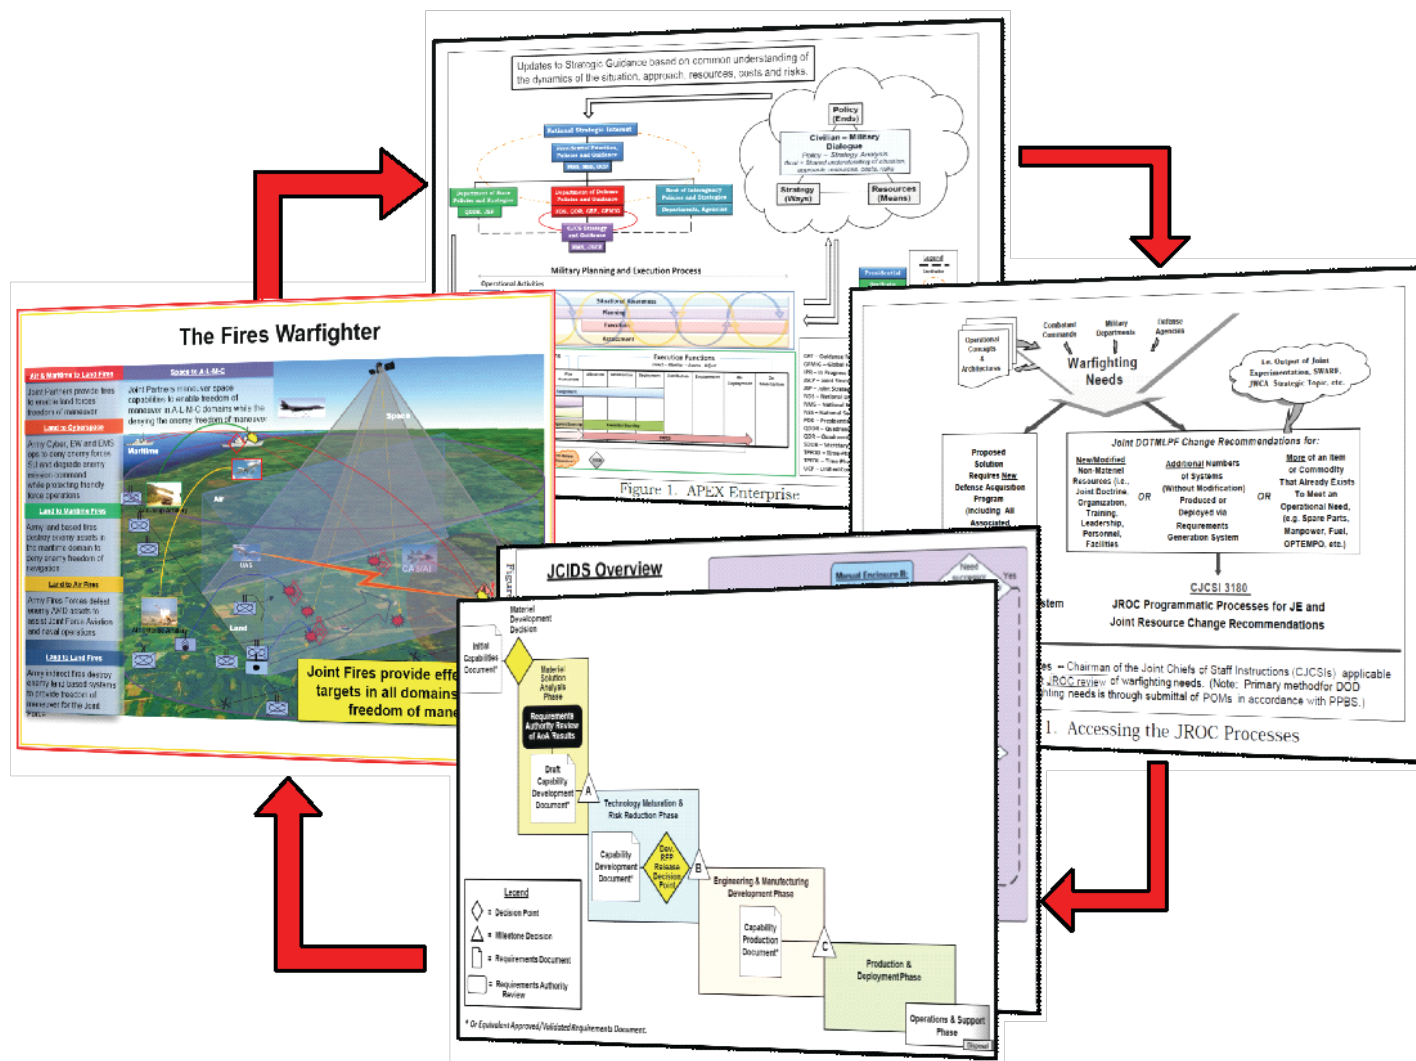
Updates to Strategic Guidance based on common understanding of the dynamics of the situation, approach, resources, costs and risks.

Policy (Ends)

Civilian – Military Dialogue

Strategy (Ways)

Resources (Means)

National Strategic Interest

Department of State Policies and Strategies

Department of Defense Policies and Guidance

Rest of Interagency Policies and Strategies

Departments, Agencies

CJCS Strategy and Guidance

Military Planning and Execution Process

Operational Activities

Situational Awareness

Planning

Execution

Assessment

Execution Functions

Presidential

Figure 1. APEX Enterprise

The Fires Warfighter

Air & Maritime to Land Fires

Joint Partners provide fires to enable land forces freedom of maneuver

Space to A-L-M-C

Joint Partners maneuver space capabilities to enable freedom of maneuver in A-L-M-C domains while the denying the enemy freedom of maneuver

Land to Cyberspace

Army Cyber, EW and EMS ops to deny enemy forces C2 and degrade enemy mission command while protecting friendly force operations

Land to Maritime Fires

Army land based fires destroy enemy assets in the maritime domain to deny enemy freedom of navigation

Land to Air Fires

Army Fires Forces defeat enemy A2AD assets to assist Joint Force Aviation and naval operations

Land to Land Fires

Army indirect fires destroy enemy land based systems to provide freedom of maneuver for the Joint Force

Space

Maritime

Air

Land

Joint Fires provide effe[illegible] targets in all domains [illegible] freedom of man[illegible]

Operational Concepts & Architectures

Combatant Commands

Military Departments

Defense Agencies

Warfighting Needs

i.e. Output of Joint Experimentation, SWARF, JWCA Strategic Topic, etc.

Proposed Solution Requires New Defense Acquisition Program (including All Associated

Joint DOTMLPF Change Recommendations for:

New/Modified Non-Materiel Resources (i.e., Joint Doctrine, Organization, Training, Leadership, Personnel, Facilities

OR

Additional Numbers of Systems (Without Modification) Produced or Deployed via Requirements Generation System

OR

More of an Item or Commodity That Already Exists To Meet an Operational Need, (e.g. Spare Parts, Manpower, Fuel, OPTEMPO, etc.)

CJCSI 3180

JROC Programmatic Processes for JE and Joint Resource Change Recommendations

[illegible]stem

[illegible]es – Chairman of the Joint Chiefs of Staff Instructions (CJCSIs) applicable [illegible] JROC review of warfighting needs. (Note: Primary methodfor DOD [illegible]hting needs is through submittal of POMs in accordance with PPBS.)

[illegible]1. Accessing the JROC Processes

JCIDS Overview

Manual Enclosure B

Need

Yes

Materiel Development Decision

Initial Capabilities Document*

Materiel Solution Analysis Phase

Requirements Authority Review of AoA Results

Draft Capability Development Document*

A

Technology Maturation & Risk Reduction Phase

Capability Development Document*

Dev. RFP Release Decision Point

B

Engineering & Manufacturing Development Phase

Capability Production Document*

C

Production & Deployment Phase

Operations & Support Phase

Legend

= Decision Point

= Milestone Decision

= Requirements Document

= Requirements Authority Review

* Or Equivalent Approved/Validated Requirements Document.